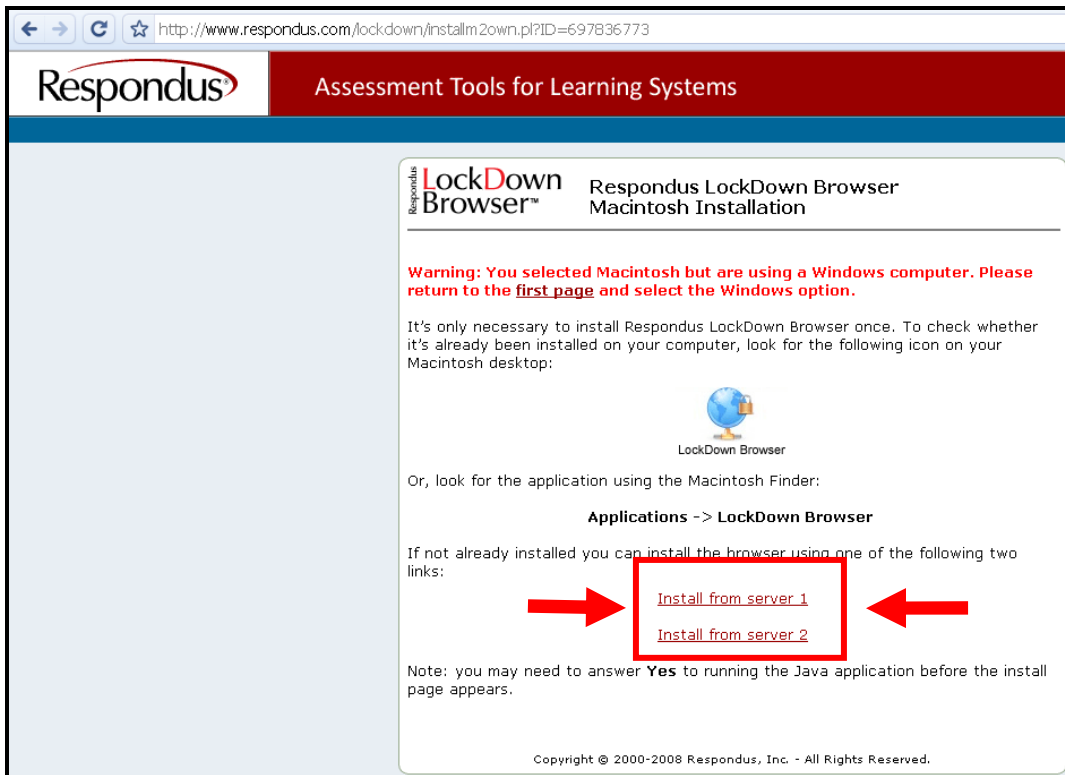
http://www.respondus.com/lockdown/installm2own.pl?ID=697836773

Respondus®

Assessment Tools for Learning Systems

Respondus LockDown Browser™

Respondus LockDown Browser Macintosh Installation

Warning: You selected Macintosh but are using a Windows computer. Please return to the first page and select the Windows option.

It's only necessary to install Respondus LockDown Browser once. To check whether it's already been installed on your computer, look for the following icon on your Macintosh desktop:

LockDown Browser

Or, look for the application using the Macintosh Finder:

Applications -> LockDown Browser

If not already installed you can install the browser using one of the following two links:

Install from server 1

Install from server 2

Note: you may need to answer Yes to running the Java application before the install page appears.

Copyright © 2000-2008 Respondus, Inc. - All Rights Reserved.